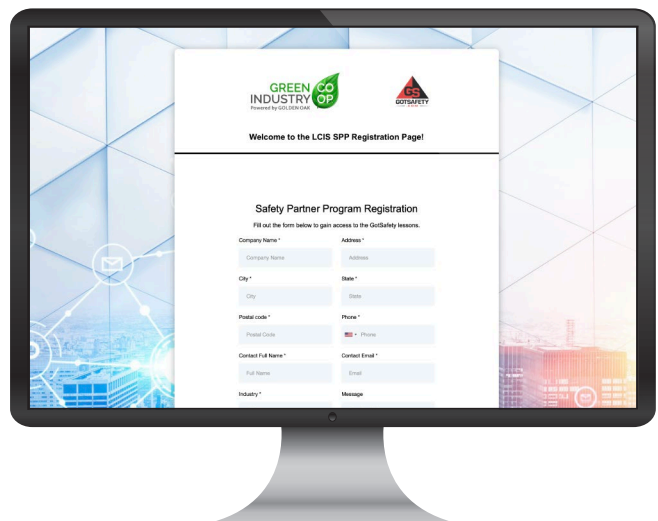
GREEN INDUSTRY CO OP
Powered by GOLDEN OAK

GS GOTSAFETY

Welcome to the LCIS SPP Registration Page!

Safety Partner Program Registration

Fill out the form below to gain access to the GotSafety lessons.

Company Name *
Company Name

Address *
Address

City *
City

State *
State

Postal code *
Postal Code

Phone *
Phone

Contact Full Name *
Full Name

Contact Email *
Email

Industry *

Message